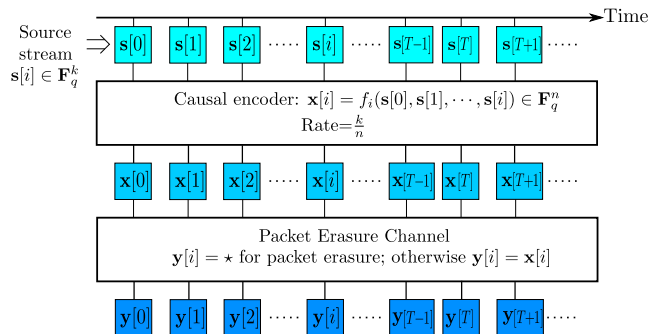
Time

Source stream $\mathbf{s}[i] \in \mathbf{F}_q^k$

$\mathbf{s}[0]$ $\mathbf{s}[1]$ $\mathbf{s}[2]$ ····· $\mathbf{s}[i]$ ····· $\mathbf{s}[T\!-\!1]$ $\mathbf{s}[T]$ $\mathbf{s}[T\!+\!1]$ ·····

Causal encoder: $\mathbf{x}[i] = f_i(\mathbf{s}[0], \mathbf{s}[1], \cdots, \mathbf{s}[i]) \in \mathbf{F}_q^n$
Rate=$\frac{k}{n}$

$\mathbf{x}[0]$ $\mathbf{x}[1]$ $\mathbf{x}[2]$ ····· $\mathbf{x}[i]$ ····· $\mathbf{x}[T\!-\!1]$ $\mathbf{x}[T]$ $\mathbf{x}[T\!+\!1]$ ·····

Packet Erasure Channel
$\mathbf{y}[i] = \star$ for packet erasure; otherwise $\mathbf{y}[i] = \mathbf{x}[i]$

$\mathbf{y}[0]$ $\mathbf{y}[1]$ $\mathbf{y}[2]$ ····· $\mathbf{y}[i]$ ····· $\mathbf{y}[T\!-\!1]$ $\mathbf{y}[T]$ $\mathbf{y}[T\!+\!1]$ ·····